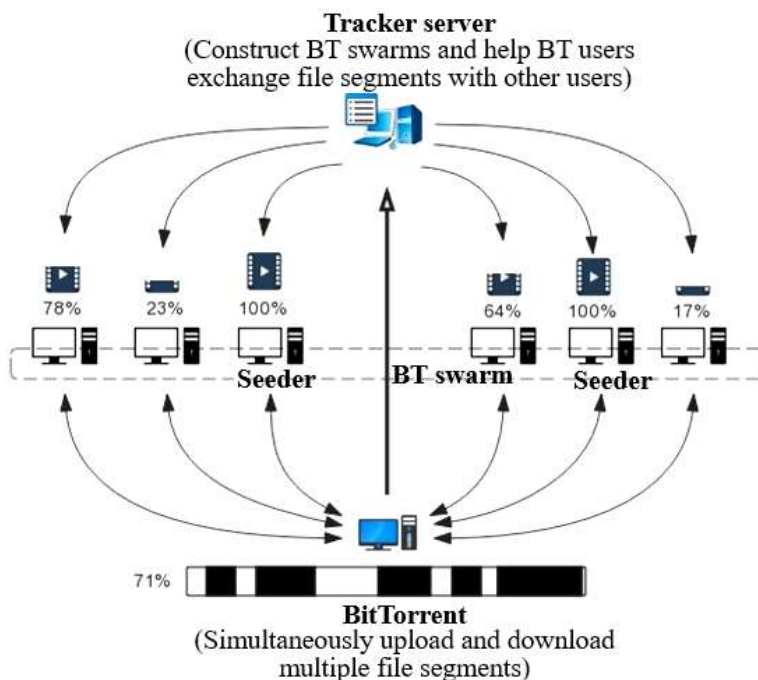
**Tracker server**
(Construct BT swarms and help BT users exchange file segments with other users)

78%

23%

100%

64%

100%

17%

Seeder

BT swarm

Seeder

71%

**BitTorrent**
(Simultaneously upload and download multiple file segments)